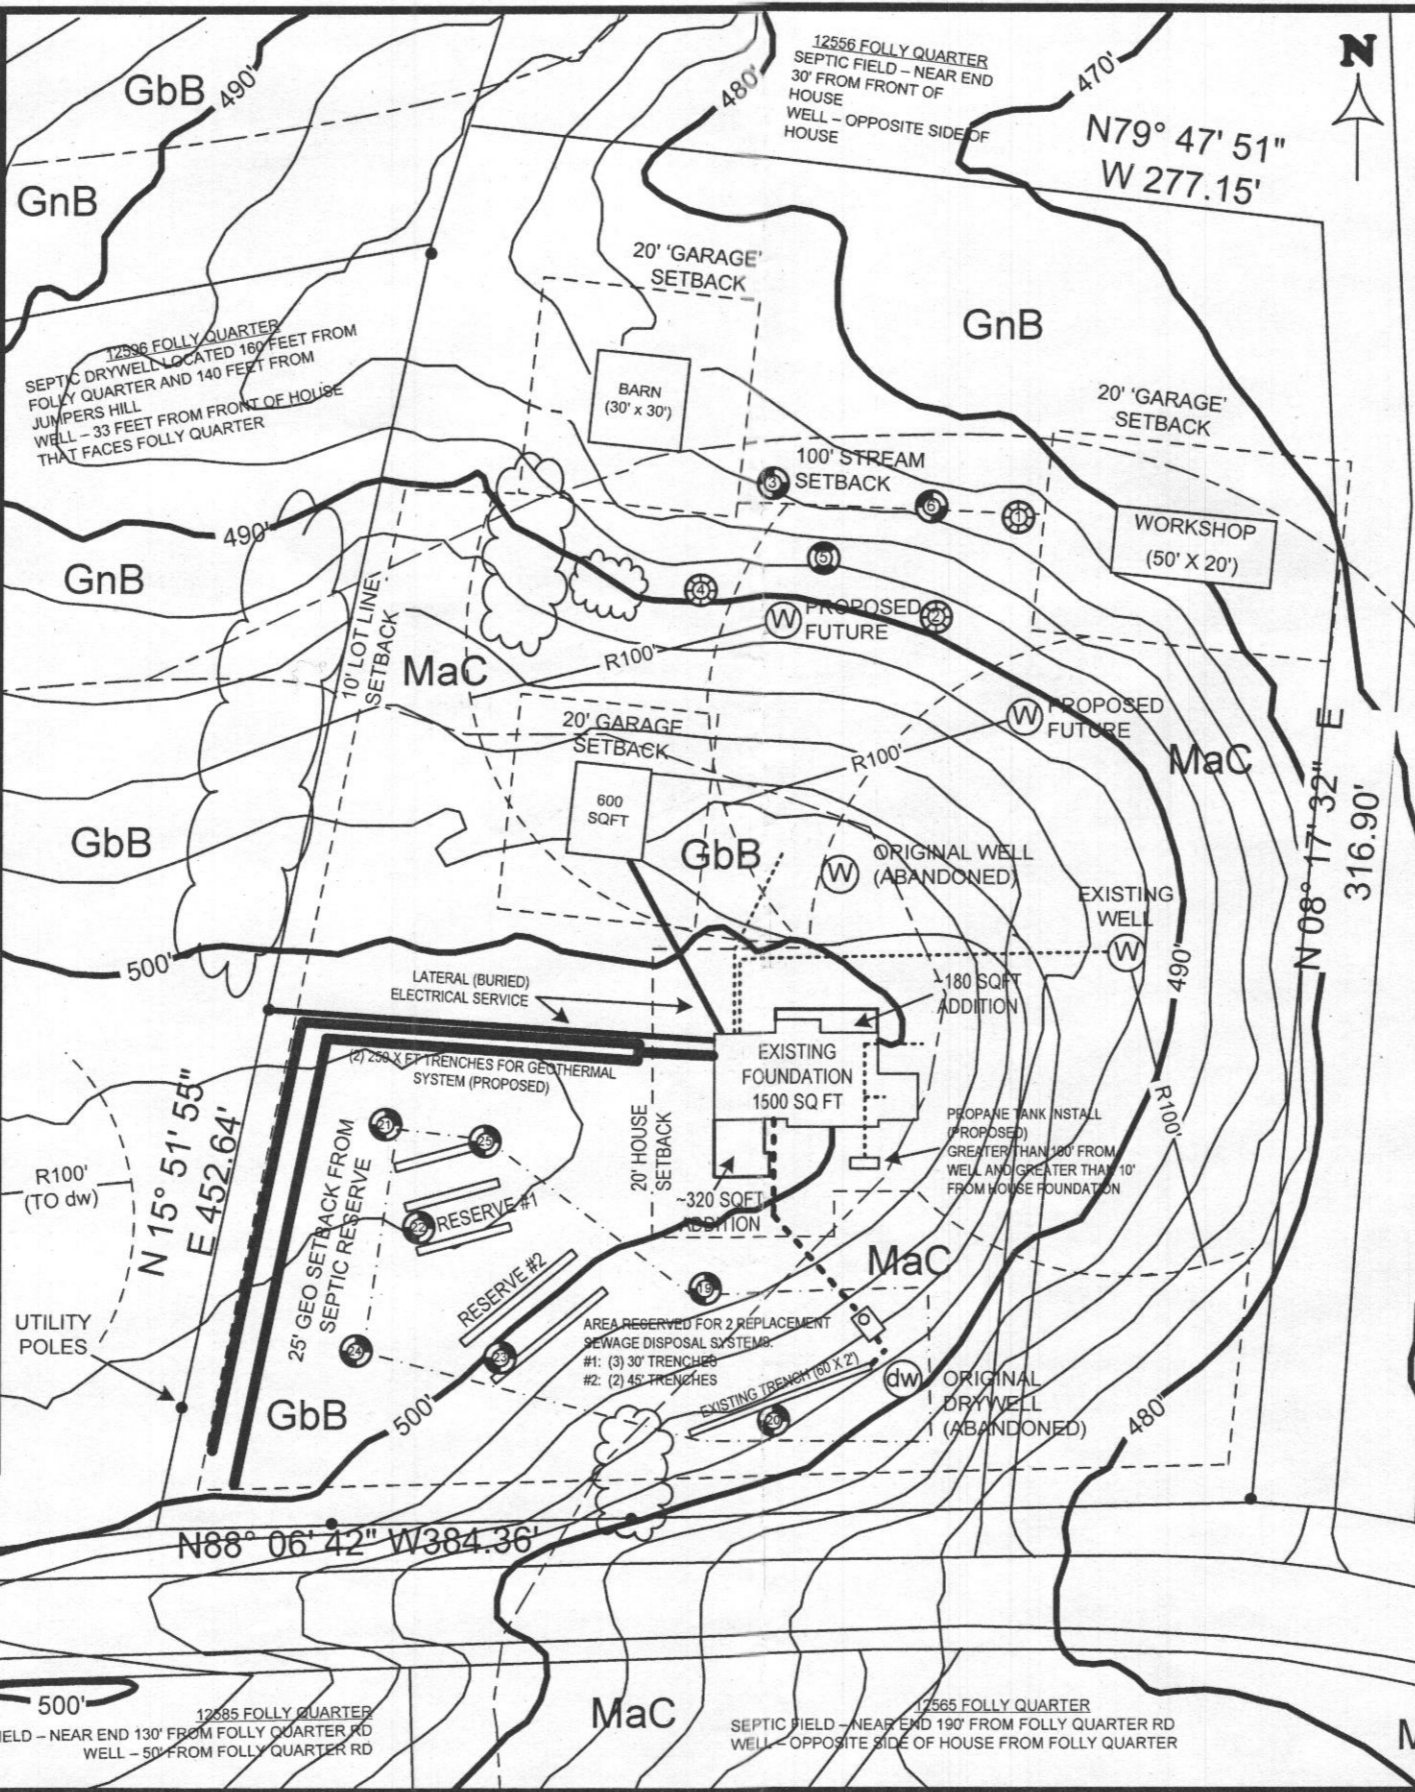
GbB
490'
480'
12556 FOLLY QUARTER
SEPTIC FIELD – NEAR END 30' FROM FRONT OF HOUSE
WELL – OPPOSITE SIDE OF HOUSE
470'
N
N79° 47' 51" W 277.15'
GnB
20' 'GARAGE' SETBACK
GnB
12596 FOLLY QUARTER
SEPTIC DRYWELL LOCATED 160 FEET FROM FOLLY QUARTER AND 140 FEET FROM JUMPERS HILL
WELL – 33 FEET FROM FRONT OF HOUSE THAT FACES FOLLY QUARTER
BARN (30' x 30')
20' 'GARAGE' SETBACK
100' STREAM SETBACK
3
6
1
WORKSHOP (50' X 20')
490'
5
GnB
4
W PROPOSED FUTURE
2
10' LOT LINE SETBACK
MaC
R100'
W PROPOSED FUTURE
20' GARAGE SETBACK
R100'
MaC
600 SQFT
GbB
GbB
W ORIGINAL WELL (ABANDONED)
EXISTING WELL
W
N 08° 17' 32" E 316.90'
490'
500'
LATERAL (BURIED) ELECTRICAL SERVICE
180 SQFT ADDITION
(2) 250 X FT TRENCHES FOR GEOTHERMAL SYSTEM (PROPOSED)
EXISTING FOUNDATION 1500 SQ FT
N 15° 51' 55" E 452.64'
21
25
PROPANE TANK INSTALL (PROPOSED) GREATER THAN 100' FROM WELL AND GREATER THAN 10' FROM HOUSE FOUNDATION
R100'
R100' (TO dw)
25' GEO SETBACK FROM SEPTIC RESERVE
22
RESERVE #1
20' HOUSE SETBACK
~320 SQFT ADDITION
MaC
RESERVE #2
19
UTILITY POLES
24
23
AREA RESERVED FOR 2 REPLACEMENT SEWAGE DISPOSAL SYSTEMS.
#1: (3) 30' TRENCHES
#2: (2) 45' TRENCHES
dw ORIGINAL DRYWELL (ABANDONED)
EXISTING TRENCH (60' X 2')
GbB
500'
20
480'
N88° 06' 42" W384.36'
500'
12585 FOLLY QUARTER
IELD – NEAR END 130' FROM FOLLY QUARTER RD
WELL – 50' FROM FOLLY QUARTER RD
MaC
12565 FOLLY QUARTER
SEPTIC FIELD – NEAR END 190' FROM FOLLY QUARTER RD
WELL – OPPOSITE SIDE OF HOUSE FROM FOLLY QUARTER
M